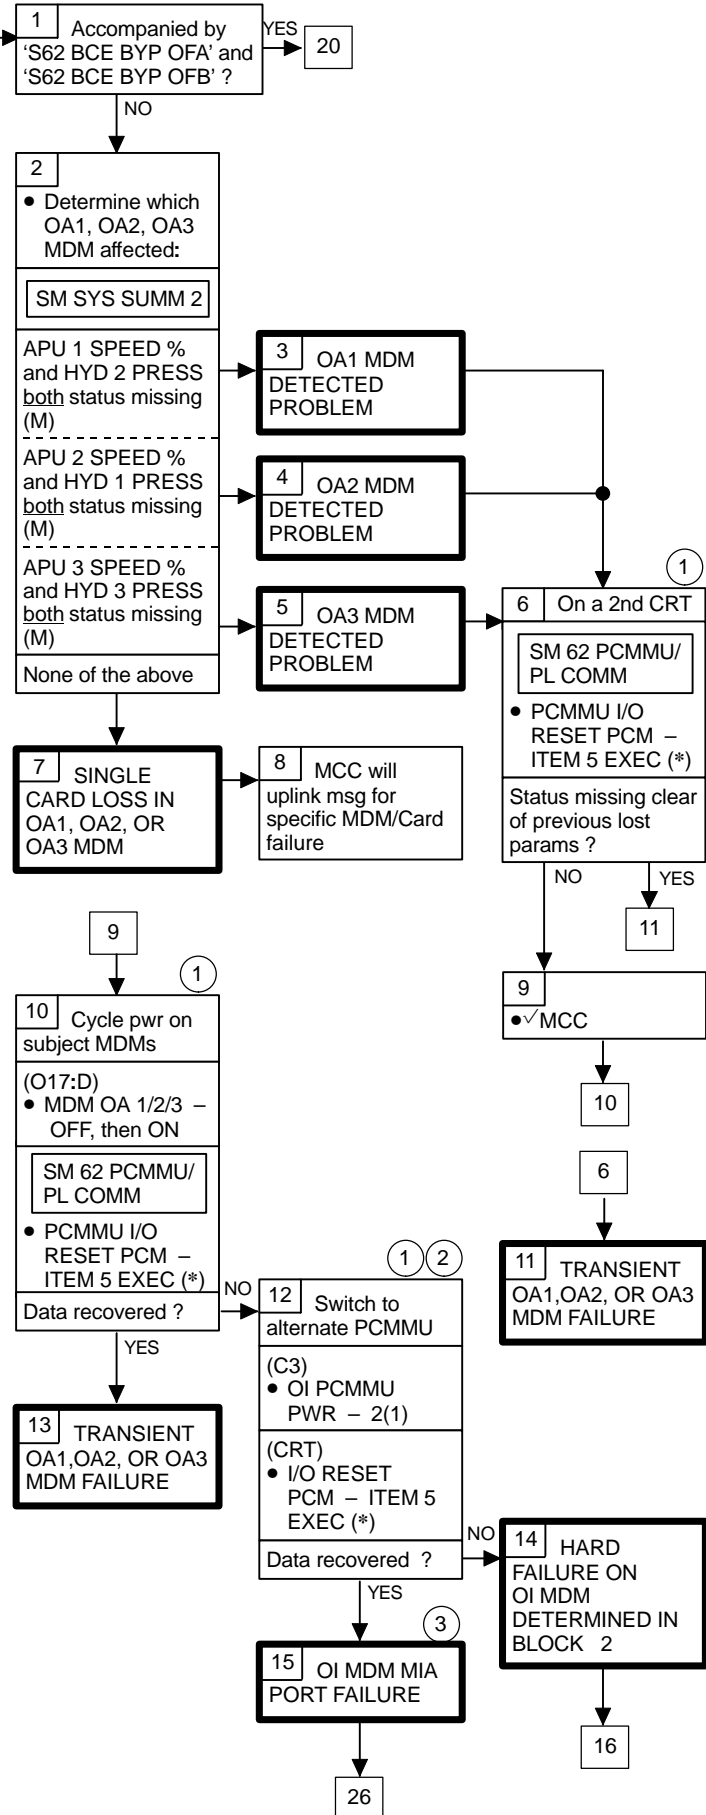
1 Accompanied by 'S62 BCE BYP OFA' and 'S62 BCE BYP OFB' ?

YES

20

NO

2

● Determine which OA1, OA2, OA3 MDM affected:

SM SYS SUMM 2

APU 1 SPEED % and HYD 2 PRESS both status missing (M)

APU 2 SPEED % and HYD 1 PRESS both status missing (M)

APU 3 SPEED % and HYD 3 PRESS both status missing (M)

None of the above

3 OA1 MDM DETECTED PROBLEM

4 OA2 MDM DETECTED PROBLEM

5 OA3 MDM DETECTED PROBLEM

1

6 On a 2nd CRT

SM 62 PCMMU/ PL COMM

● PCMMU I/O RESET PCM – ITEM 5 EXEC (*)

Status missing clear of previous lost params ?

NO

YES

11

7 SINGLE CARD LOSS IN OA1, OA2, OR OA3 MDM

8 MCC will uplink msg for specific MDM/Card failure

9

9

●√MCC

10

1

10 Cycle pwr on subject MDMs

(O17:D)
● MDM OA 1/2/3 – OFF, then ON

SM 62 PCMMU/ PL COMM

● PCMMU I/O RESET PCM – ITEM 5 EXEC (*)

Data recovered ?

NO

YES

6

11 TRANSIENT OA1,OA2, OR OA3 MDM FAILURE

1 2

12 Switch to alternate PCMMU

(C3)
● OI PCMMU PWR – 2(1)

(CRT)
● I/O RESET PCM – ITEM 5 EXEC (*)

Data recovered ?

NO

YES

13 TRANSIENT OA1,OA2, OR OA3 MDM FAILURE

14 HARD FAILURE ON OI MDM DETERMINED IN BLOCK 2

3

15 OI MDM MIA PORT FAILURE

16

26